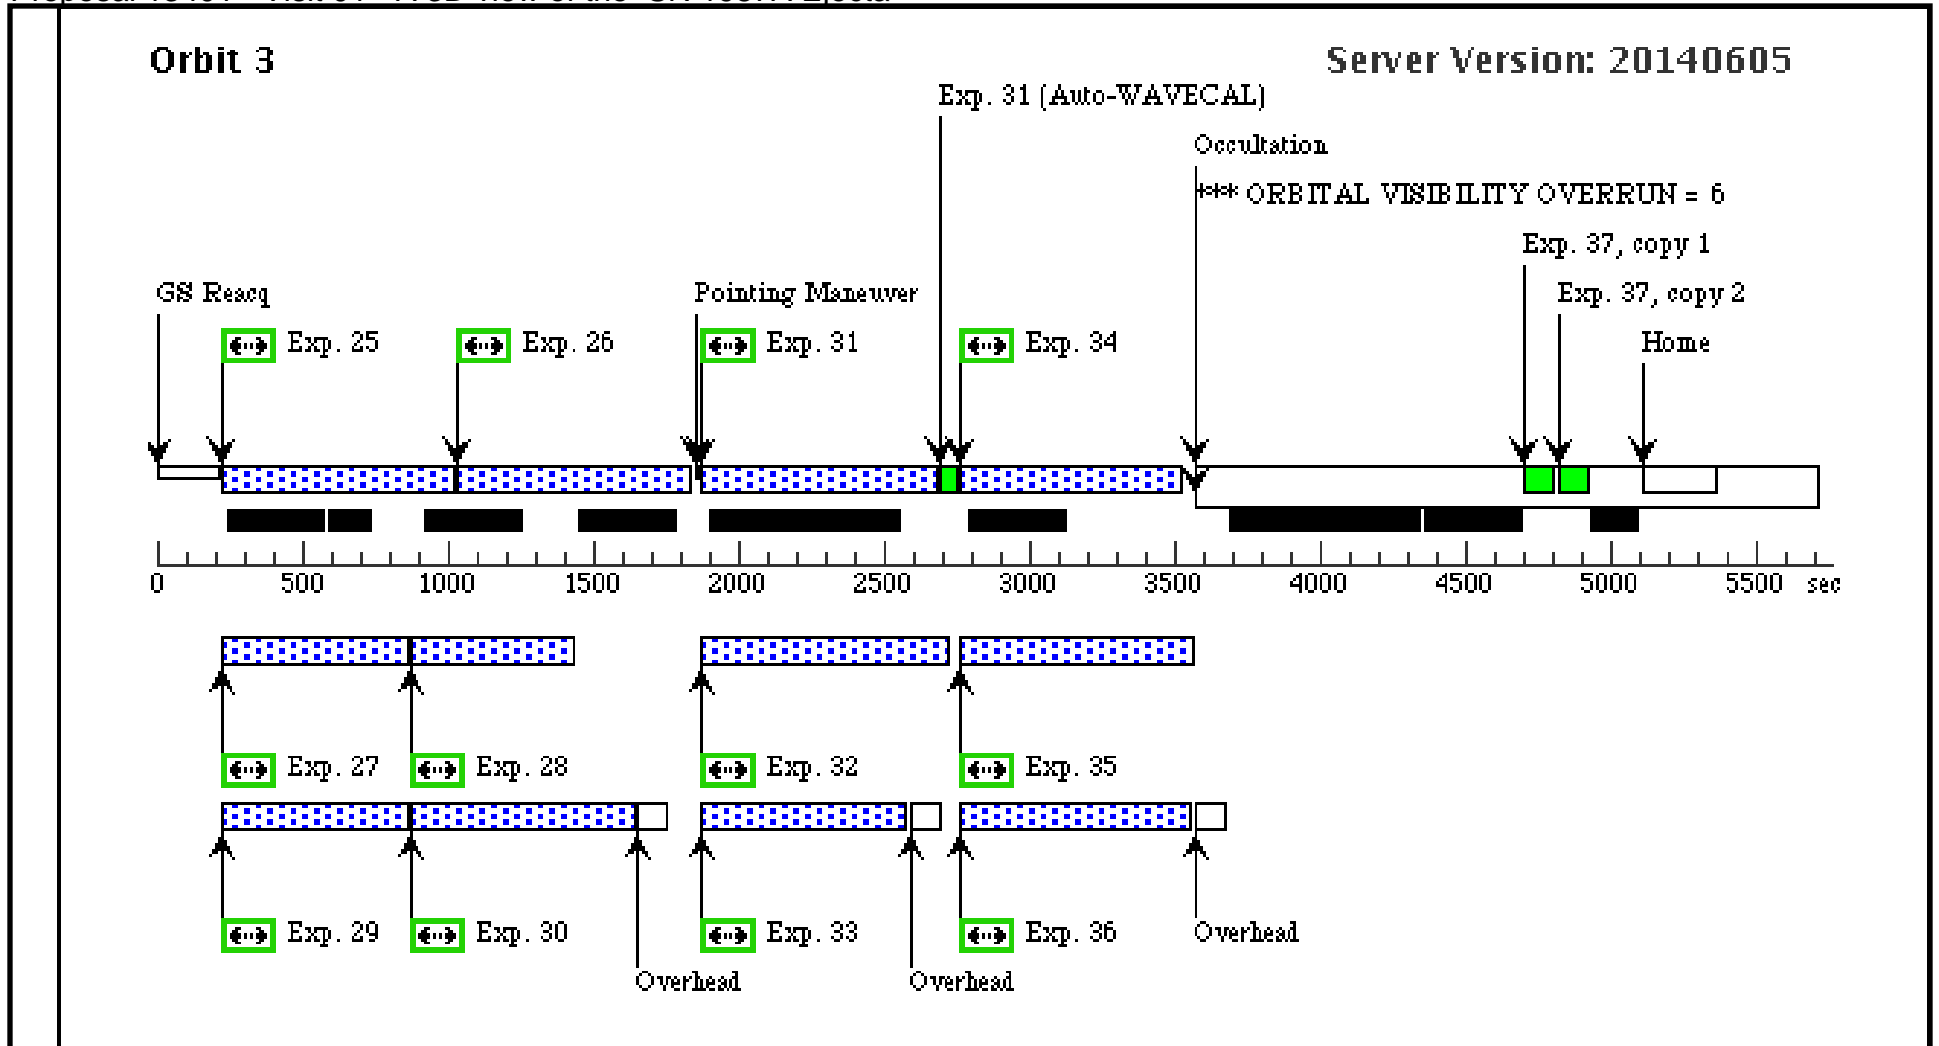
Orbit 3

Server Version: 20140605

Exp. 31 (Auto-WAVECAL)

Occultation

*** ORBITAL VISIBILITY OVERRUN = 6

Exp. 37, copy 1

Exp. 37, copy 2

GS Reacq

Pointing Maneuver

Home

Exp. 25

Exp. 26

Exp. 31

Exp. 34

0 500 1000 1500 2000 2500 3000 3500 4000 4500 5000 5500 sec

Exp. 27

Exp. 28

Exp. 32

Exp. 35

Exp. 29

Exp. 30

Exp. 33

Exp. 36

Overhead

Overhead

Overhead